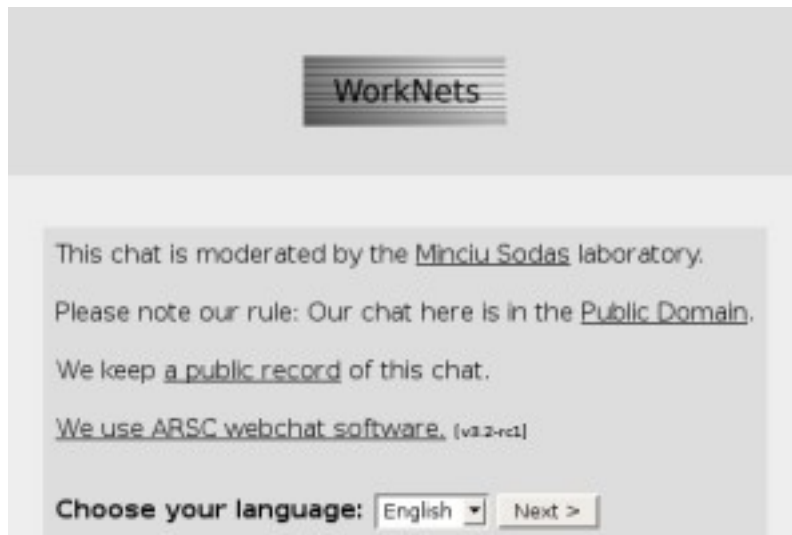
WorkNets

This chat is moderated by the Minciu Sodas laboratory.

Please note our rule: Our chat here is in the Public Domain.

We keep a public record of this chat.

We use ARSC webchat software. [v3.2-rc1]

Choose your language: English Next >